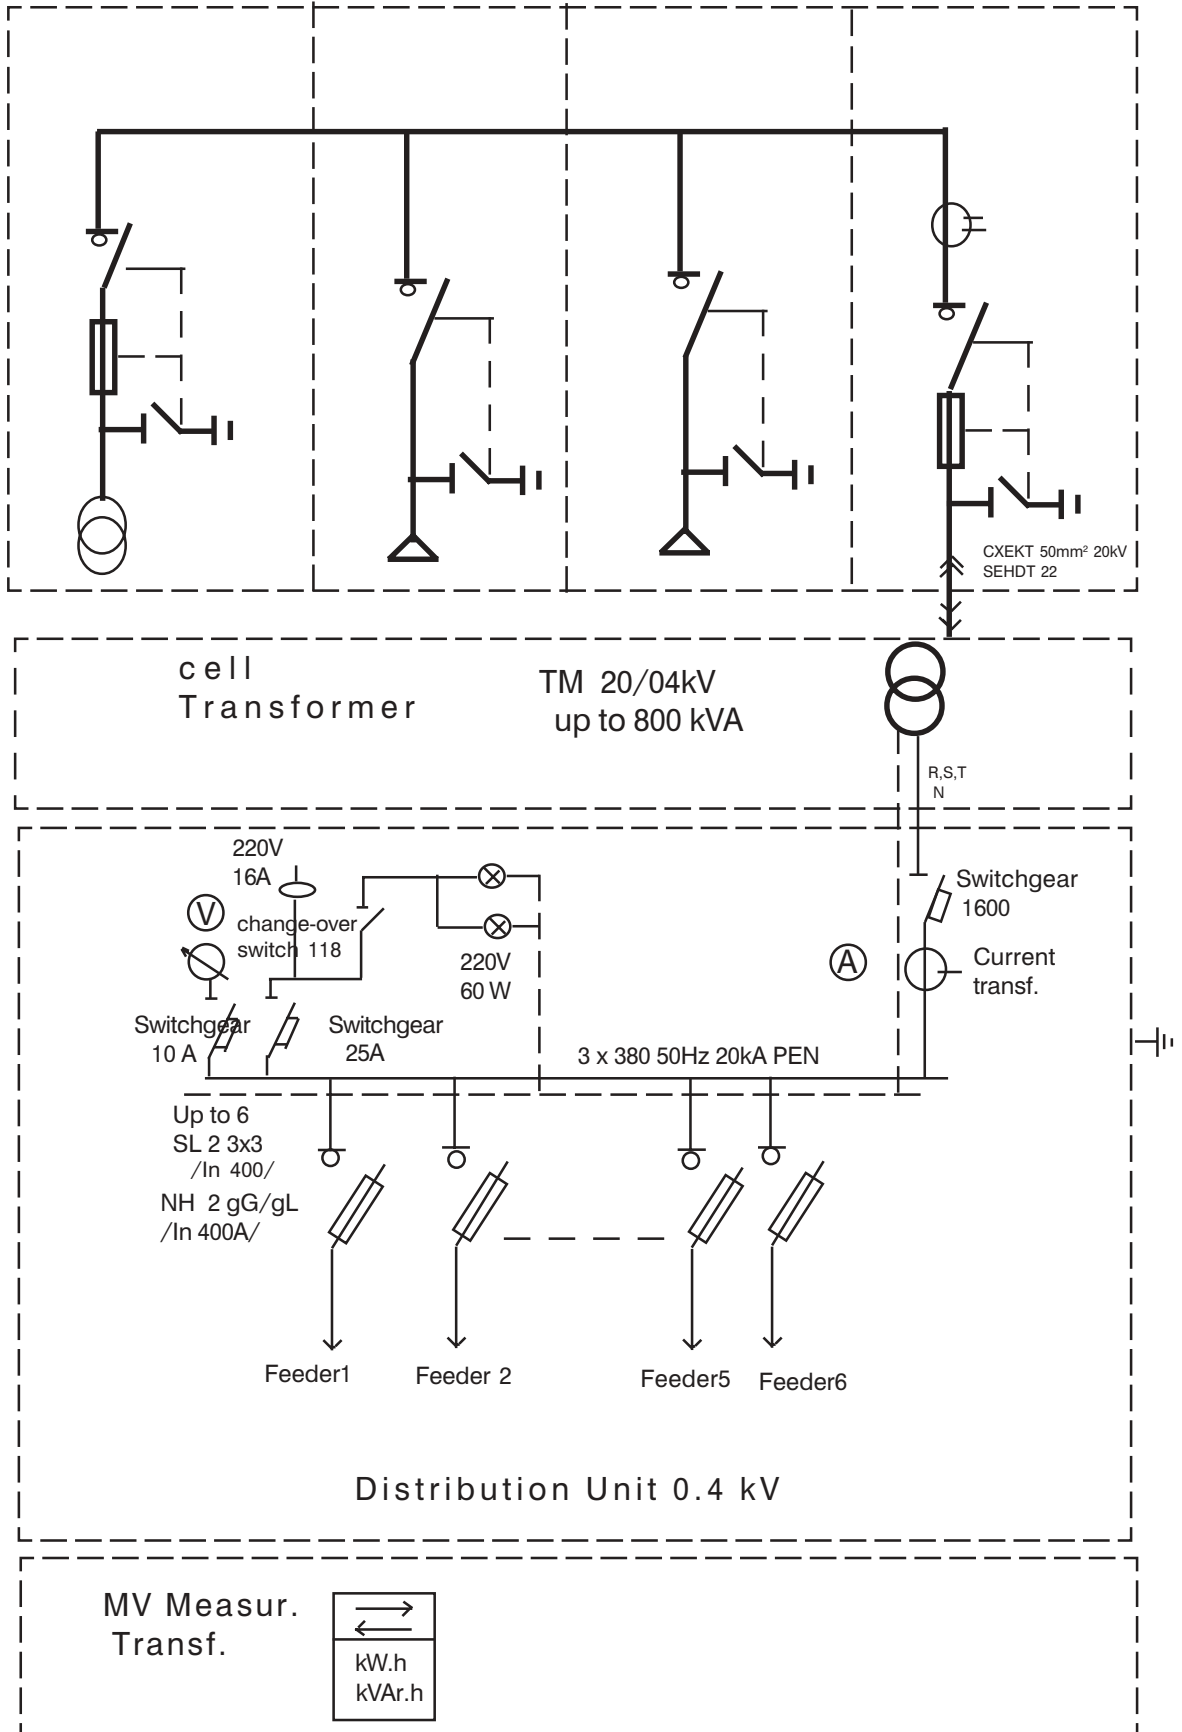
CXEKT 50mm² 20kV
SEHDT 22

cell
Transformer

TM 20/04kV
up to 800 kVA

R,S,T
N

220V
16A

Ⓥ

change-over
switch 118

220V
60 W

Switchgear
1600

Ⓐ

Current
transf.

Switchgear
10 A

Switchgear
25A

3 x 380 50Hz 20kA PEN

Up to 6
SL 2 3x3
/In 400/
NH 2 gG/gL
/In 400A/

Feeder1

Feeder 2

Feeder5

Feeder6

Distribution Unit 0.4 kV

MV Measur.
Transf.

kW.h
kVAr.h